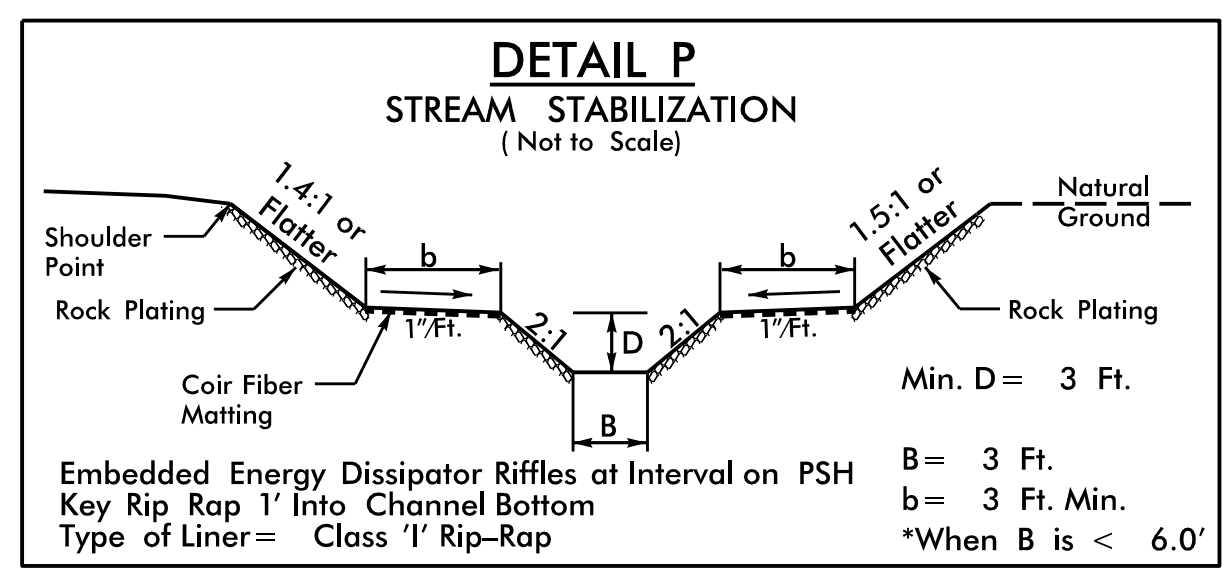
DETAIL P
STREAM STABILIZATION
( Not to Scale)

1.4:1 or Flatter

1.5:1 or Flatter

Natural Ground

Shoulder Point

Rock Plating

b

b

1"/Ft.

1"/Ft.

2:1

2:1

D

Rock Plating

Coir Fiber Matting

B

Min. D = 3 Ft.

Embedded Energy Dissipator Riffles at Interval on PSH
Key Rip Rap 1' Into Channel Bottom
Type of Liner = Class 'I' Rip–Rap

B = 3 Ft.
b = 3 Ft. Min.
*When B is < 6.0'